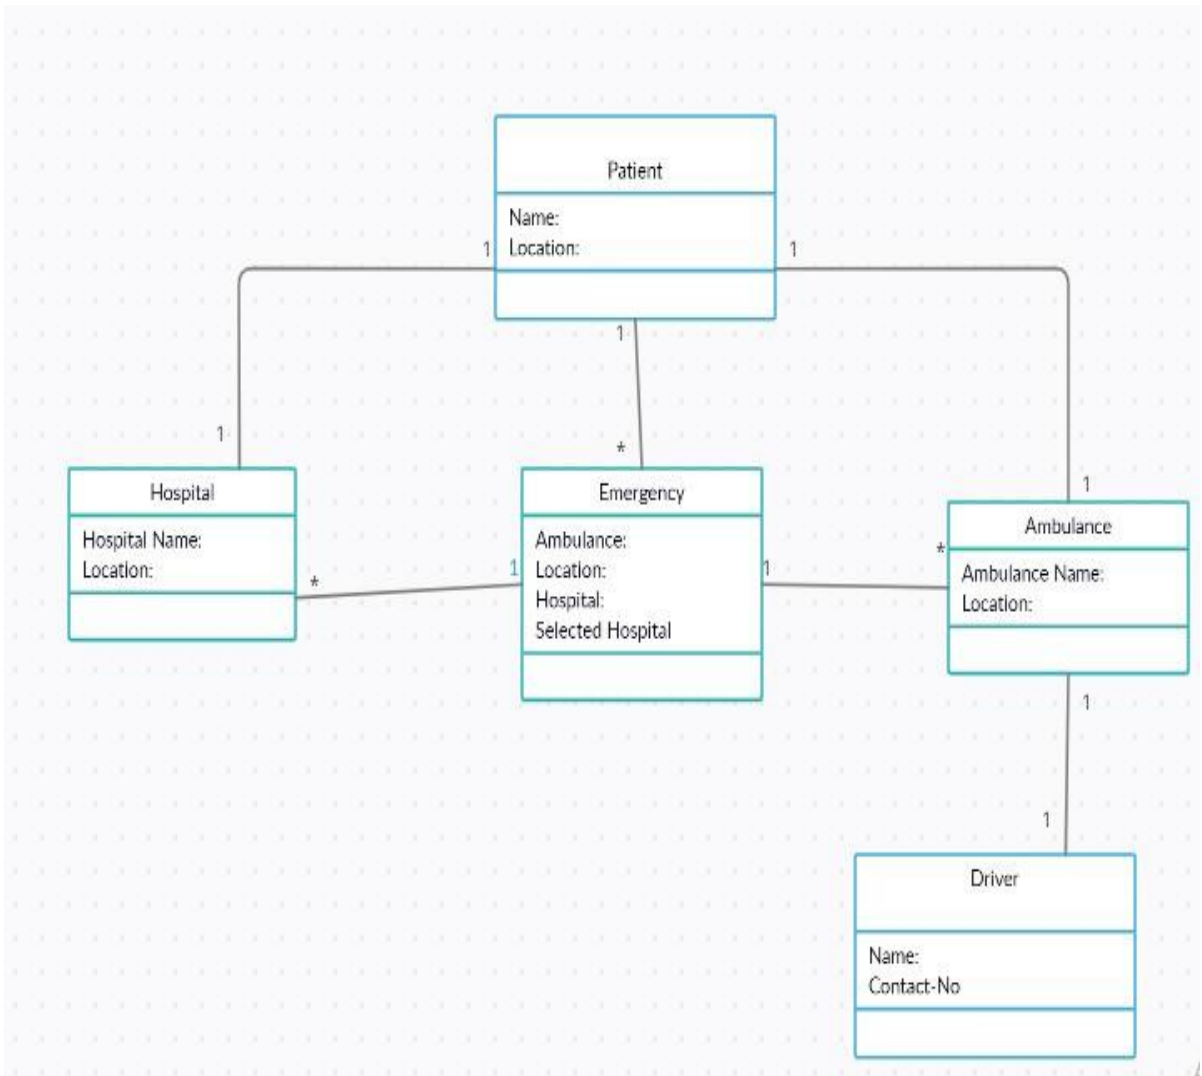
Patient

Name:
Location:

1

1

1

1

*

Hospital

Hospital Name:
Location:

*

1

Emergency

Ambulance:
Location:
Hospital:
Selected Hospital

1

*

1

Ambulance

Ambulance Name:
Location:

1

1

Driver

Name:
Contact-No